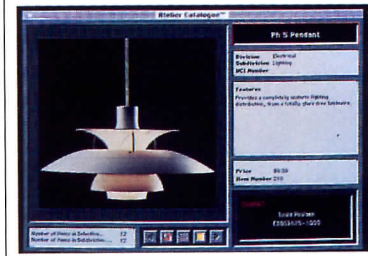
Atelier Catalogue™

Ph 5 Pendant

Division Electrical
Subdivision Lighting
UCI Number

Features
Provides a completely uniform lighting distribution, from a totally glare-free luminaire.

Price $0.00
Item Number 210

Louis Poulsen
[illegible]

Number of Items in Selection... 12
Number of Items in Subdivision... 12